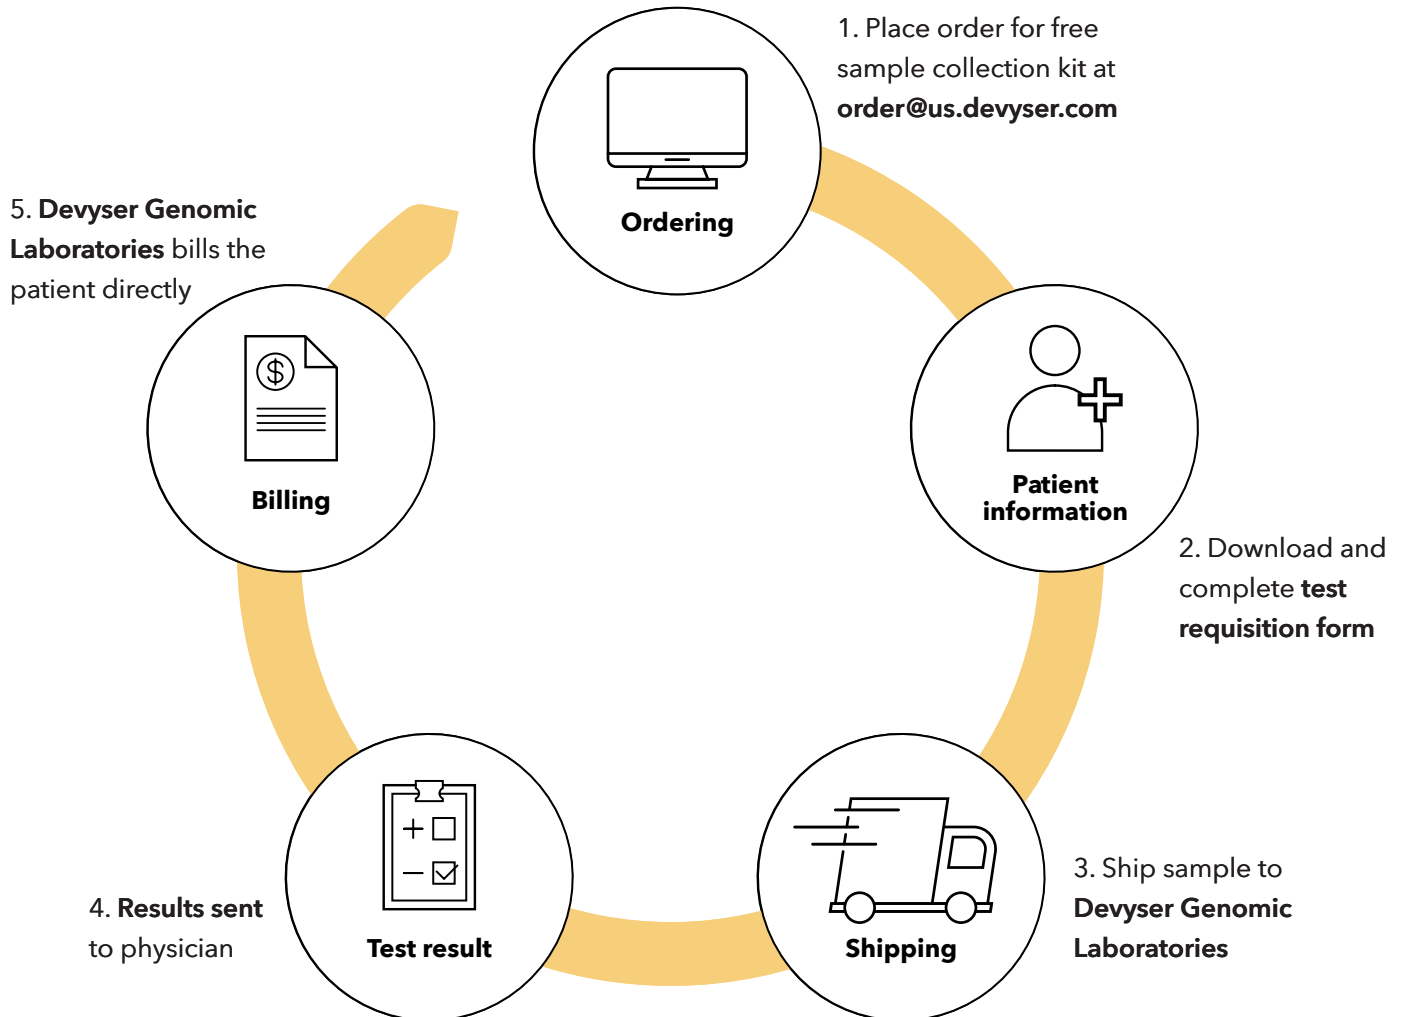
1. Place order for free sample collection kit at **order@us.devyser.com**

Ordering

Patient information

2. Download and complete **test requisition form**

Shipping

3. Ship sample to **Devyser Genomic Laboratories**

Test result

4. **Results sent** to physician

Billing

5. **Devyser Genomic Laboratories** bills the patient directly